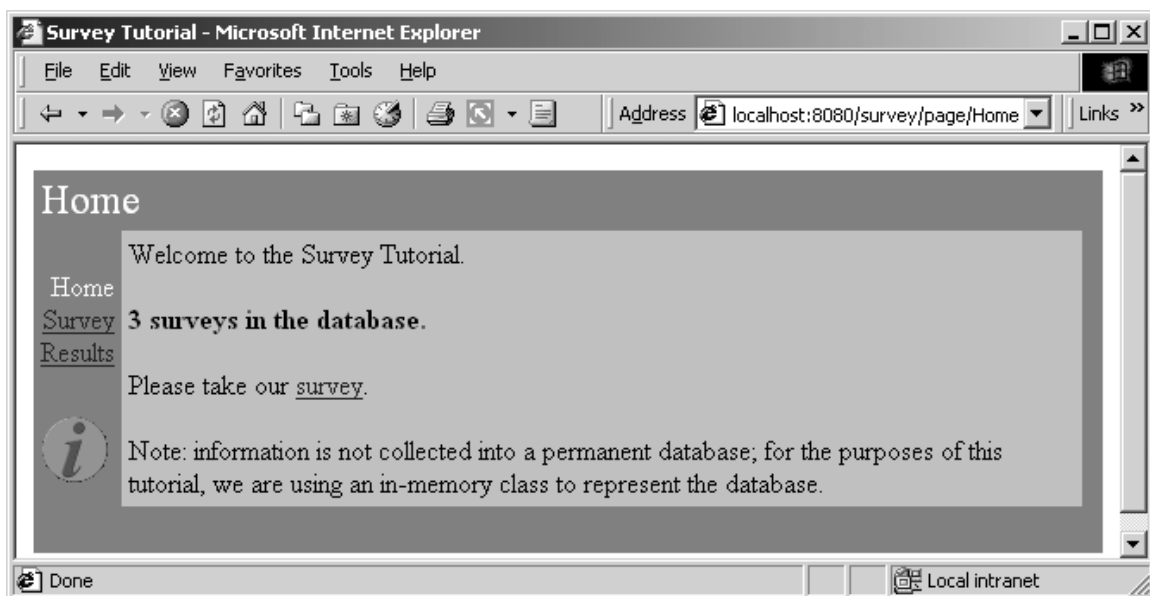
Survey Tutorial - Microsoft Internet Explorer

File Edit View Favorites Tools Help

Address localhost:8080/survey/page/Home

Links »

Home

Home
Survey
Results

Welcome to the Survey Tutorial.

**3 surveys in the database.**

Please take our survey.

Note: information is not collected into a permanent database; for the purposes of this tutorial, we are using an in-memory class to represent the database.

Done

Local intranet